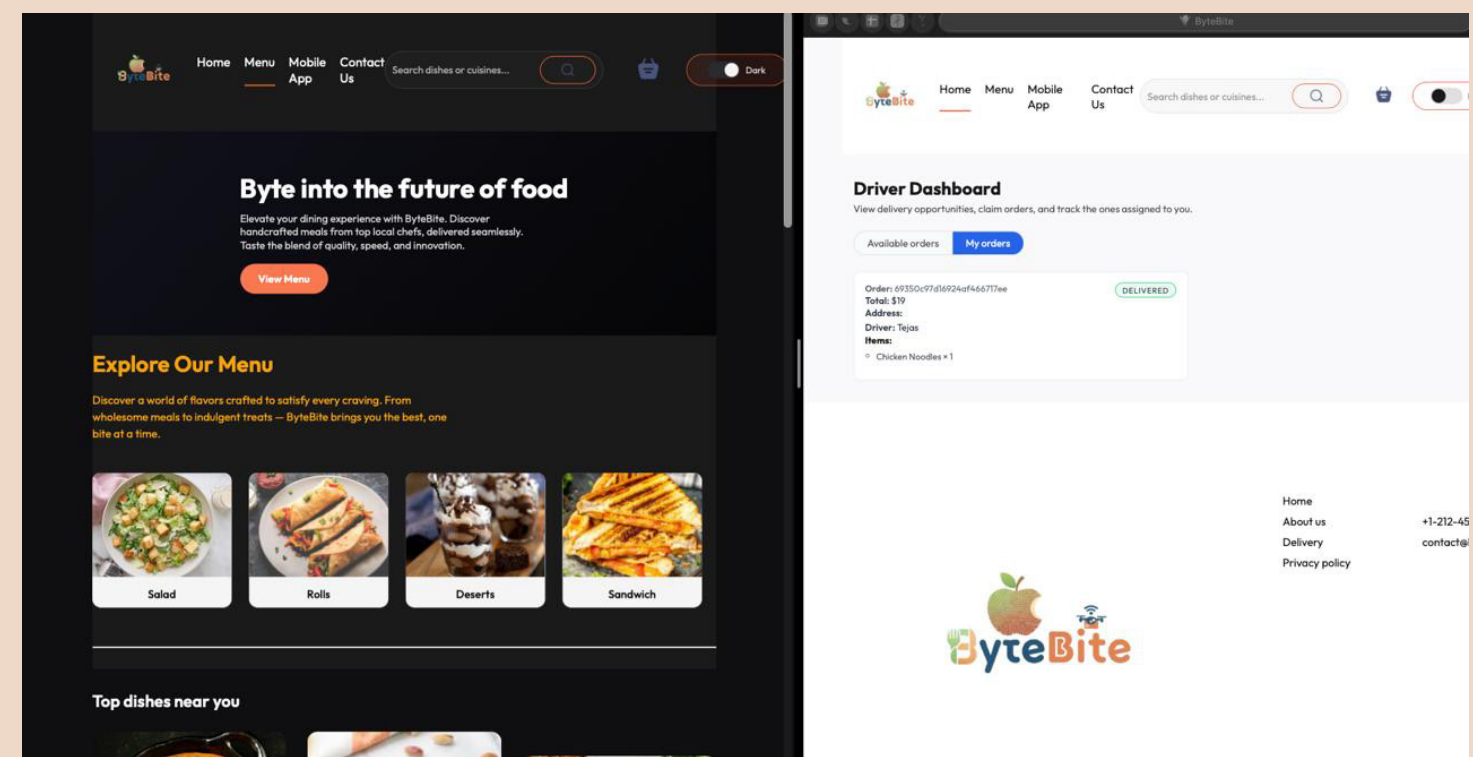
ByteBite Home Menu Mobile App Contact Us Search dishes or cuisines... Dark

Byte into the future of food

Elevate your dining experience with ByteBite. Discover handcrafted meals from top local chefs, delivered seamlessly. Taste the blend of quality, speed, and innovation.

View Menu

Explore Our Menu

Discover a world of flavors crafted to satisfy every craving. From wholesome meals to indulgent treats — ByteBite brings you the best, one bite at a time.

Salad

Rolls

Deserts

Sandwich

Top dishes near you

ByteBite

ByteBite Home Menu Mobile App Contact Us Search dishes or cuisines...

Driver Dashboard

View delivery opportunities, claim orders, and track the ones assigned to you.

Available orders My orders

Order: 69350c97d16924af466717ee
DELIVERED
Total: $19
Address:
Driver: Tejas
Items:
Chicken Noodles × 1

Home
About us
Delivery
Privacy policy

+1-212-45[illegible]
contact@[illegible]

ByteBite